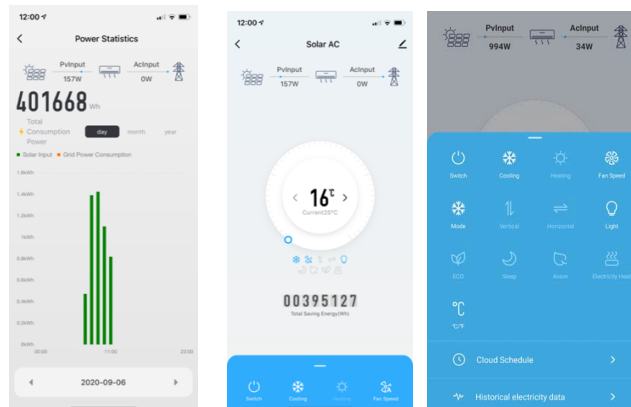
12:00

Power Statistics

PvInput
157W

AcInput
0W

401668 Wh

Total Consumption Power

day month year

Solar Input Grid Power Consumption

1.8kWh
1.6kWh
1.4kWh
1.2kWh
1kWh
0.8kWh
0.6kWh
0.4kWh
0.2kWh
0kWh

00:00 11:00 23:00

2020-09-06

12:00

Solar AC

PvInput
157W

AcInput
0W

16℃

Current25℃

00395127

Total Saving Energy(Wh)

Switch Cooling Heating Fan Speed

PvInput
994W

AcInput
34W

Switch Cooling Heating Fan Speed

Mode Vertical Horizontal Light

ECO Sleep Anion Electricity Heat

℃/℉

Cloud Schedule

Historical electricity data